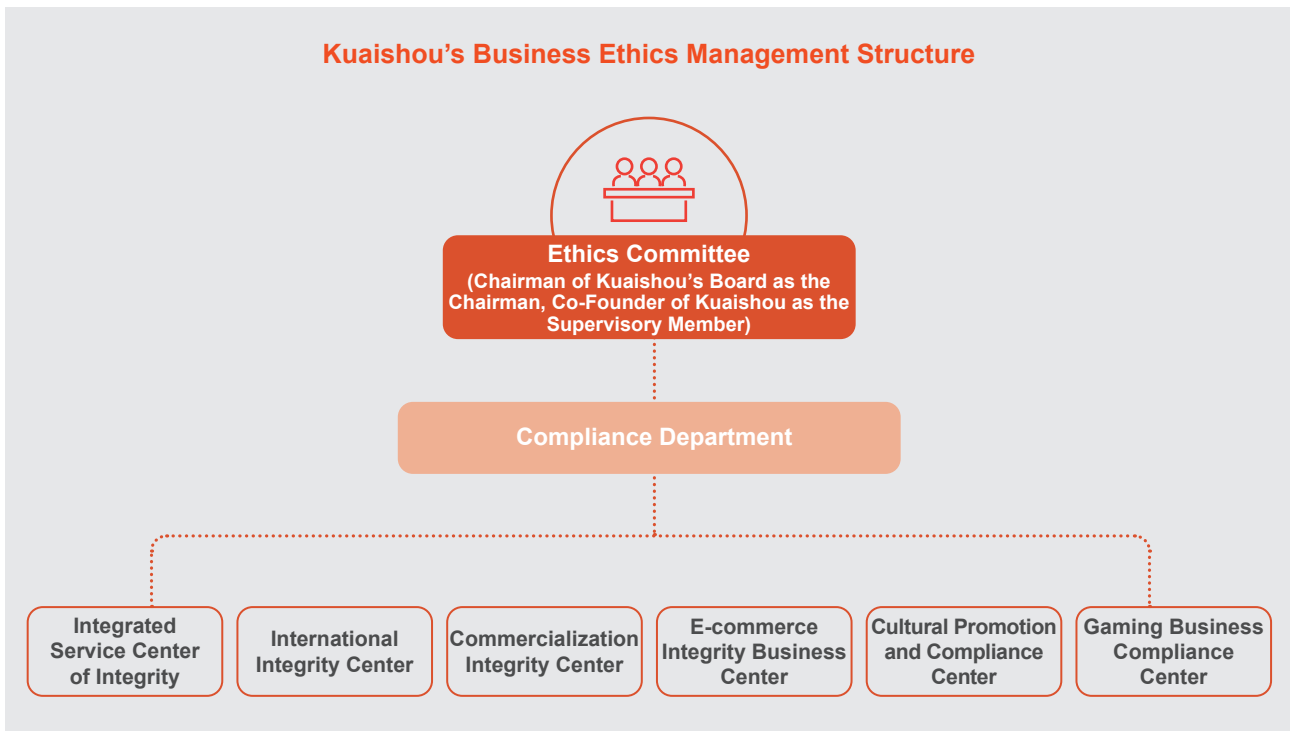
Kuaishou’s Business Ethics Management Structure

Ethics Committee
(Chairman of Kuaishou’s Board as the Chairman, Co-Founder of Kuaishou as the Supervisory Member)

Compliance Department

Integrated Service Center of Integrity

International Integrity Center

Commercialization Integrity Center

E-commerce Integrity Business Center

Cultural Promotion and Compliance Center

Gaming Business Compliance Center